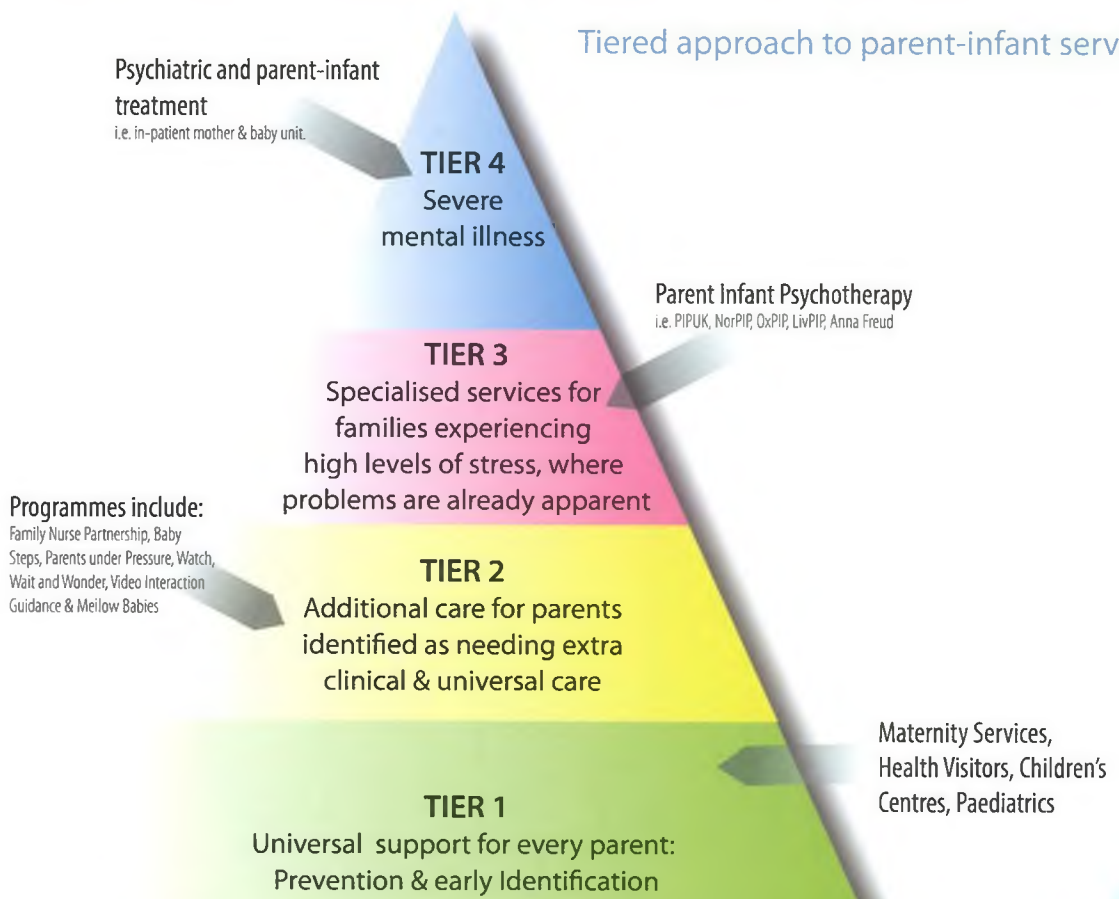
Tiered approach to parent-infant serv

Psychiatric and parent-infant treatment
i.e. in-patient mother & baby unit.

TIER 4
Severe mental illness

Parent Infant Psychotherapy
i.e. PIPUK, NorPIP, OxPIP, LivPIP, Anna Freud

TIER 3
Specialised services for families experiencing high levels of stress, where problems are already apparent

Programmes include:
Family Nurse Partnership, Baby Steps, Parents under Pressure, Watch, Wait and Wonder, Video Interaction Guidance & Mellow Babies

TIER 2
Additional care for parents identified as needing extra clinical & universal care

Maternity Services, Health Visitors, Children's Centres, Paediatrics

TIER 1
Universal support for every parent: Prevention & early Identification